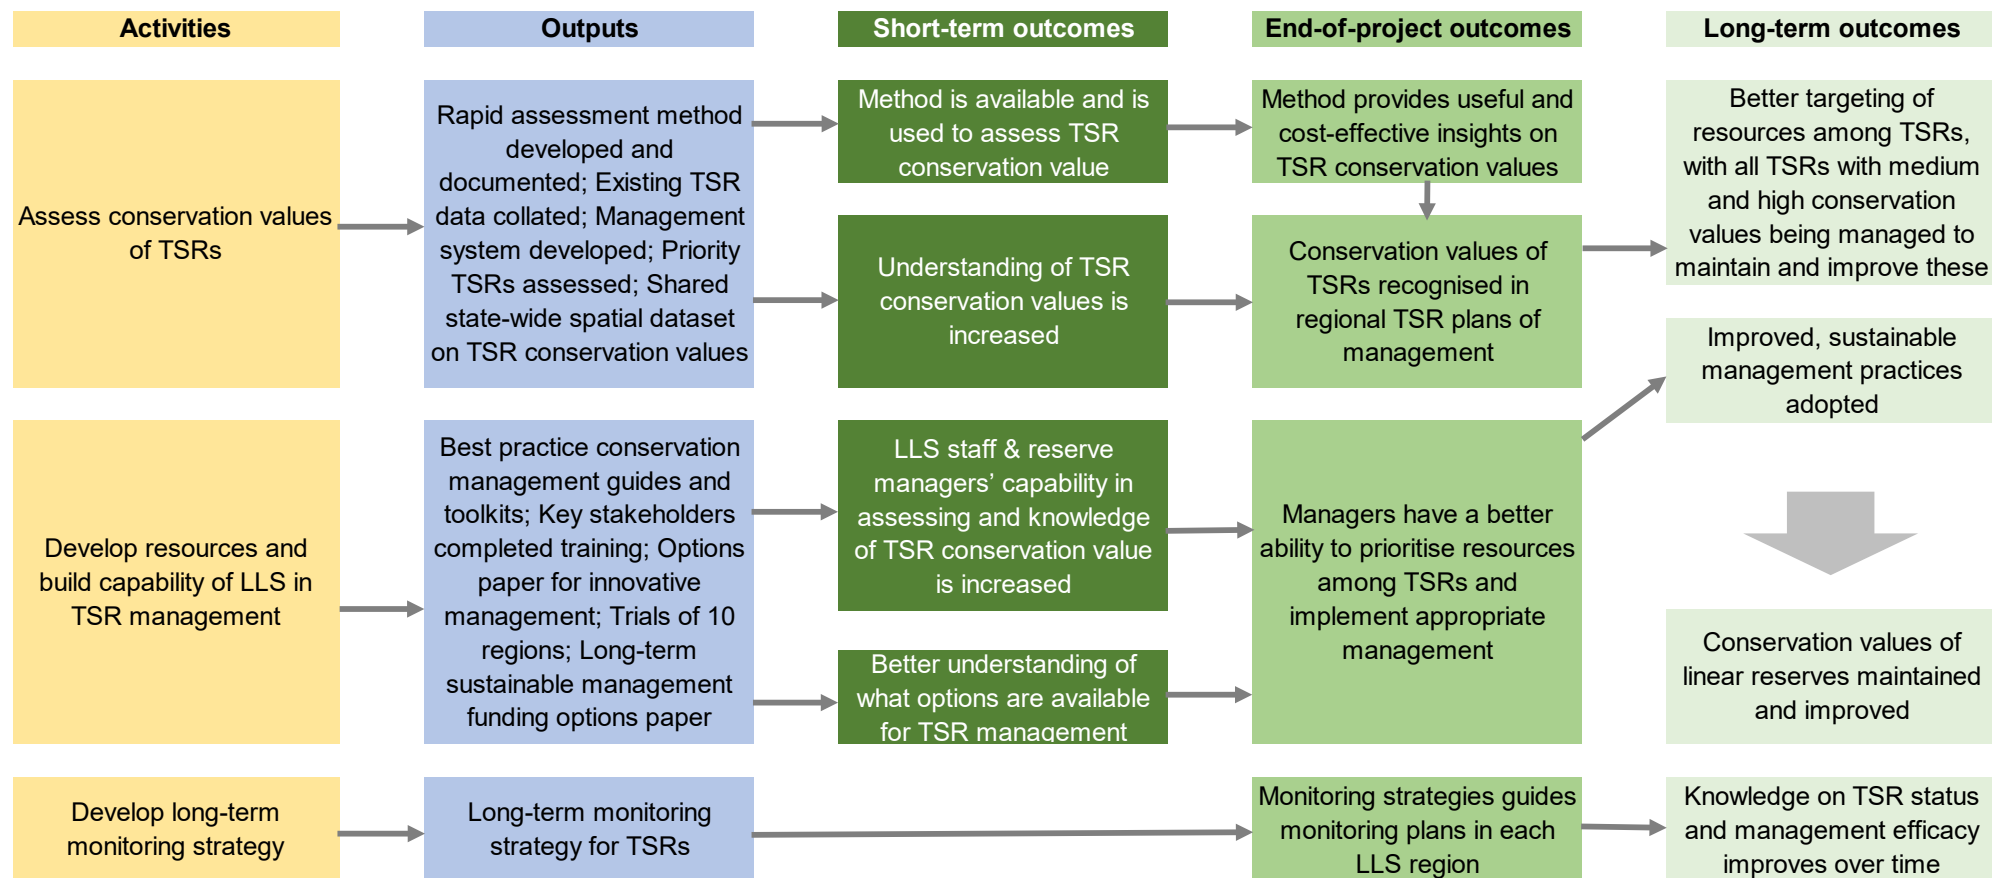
Activities

Outputs

Short-term outcomes

End-of-project outcomes

Long-term outcomes

Assess conservation values of TSRs

Rapid assessment method developed and documented; Existing TSR data collated; Management system developed; Priority TSRs assessed; Shared state-wide spatial dataset on TSR conservation values

Method is available and is used to assess TSR conservation value

Understanding of TSR conservation values is increased

Method provides useful and cost-effective insights on TSR conservation values

Conservation values of TSRs recognised in regional TSR plans of management

Better targeting of resources among TSRs, with all TSRs with medium and high conservation values being managed to maintain and improve these

Improved, sustainable management practices adopted

Develop resources and build capability of LLS in TSR management

Best practice conservation management guides and toolkits; Key stakeholders completed training; Options paper for innovative management; Trials of 10 regions; Long-term sustainable management funding options paper

LLS staff & reserve managers' capability in assessing and knowledge of TSR conservation value is increased

Better understanding of what options are available for TSR management

Managers have a better ability to prioritise resources among TSRs and implement appropriate management

Conservation values of linear reserves maintained and improved

Develop long-term monitoring strategy

Long-term monitoring strategy for TSRs

Monitoring strategies guides monitoring plans in each LLS region

Knowledge on TSR status and management efficacy improves over time